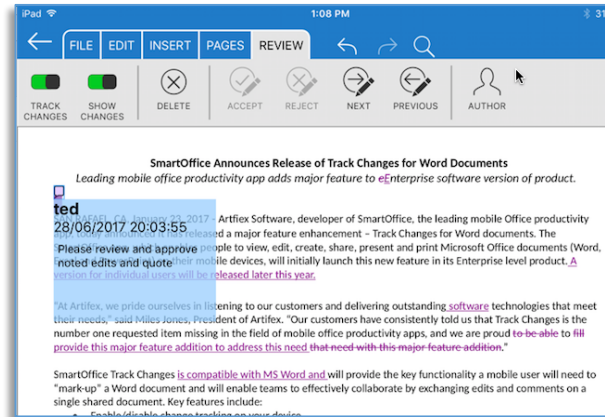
iPad 1:08 PM 31

FILE EDIT INSERT PAGES REVIEW

TRACK CHANGES SHOW CHANGES DELETE ACCEPT REJECT NEXT PREVIOUS AUTHOR

SmartOffice Announces Release of Track Changes for Word Documents

Leading mobile office productivity app adds major feature to eEnterprise software version of product.

ted
28/06/2017 20:03:55
Please review and approve noted edits and quote

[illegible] – Artifex Software, developer of SmartOffice, the leading mobile Office productivity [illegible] released a major feature enhancement – Track Changes for Word documents. The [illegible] people to view, edit, create, share, present and print Microsoft Office documents (Word, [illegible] their mobile devices, will initially launch this new feature in its Enterprise level product. A version for individual users will be released later this year.

"At Artifex, we pride ourselves in listening to our customers and delivering outstanding software technologies that meet their needs," said Miles Jones, President of Artifex. "Our customers have consistently told us that Track Changes is the number one requested item missing in the field of mobile office productivity apps, and we are proud to be able to fill provide this major feature addition to address this need that need with this major feature addition."

SmartOffice Track Changes is compatible with MS Word and will provide the key functionality a mobile user will need to "mark-up" a Word document and will enable teams to effectively collaborate by exchanging edits and comments on a single shared document. Key features include: